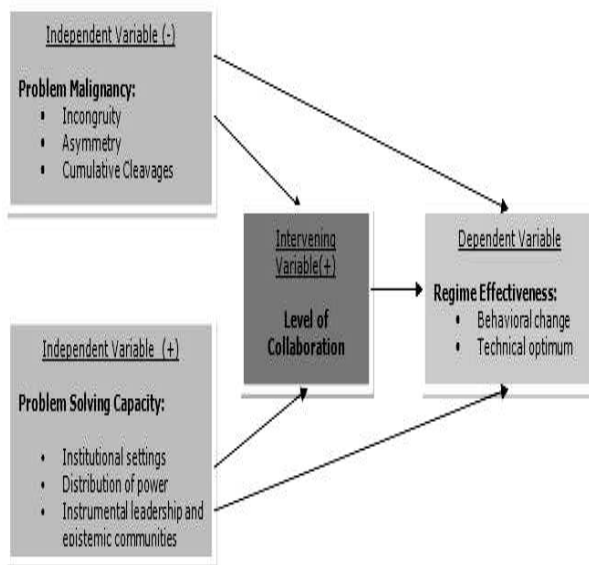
Independent Variable (-)

Problem Malignancy:
- Incongruity
- Asymmetry
- Cumulative Cleavages

Intervening Variable(+)

Level of Collaboration

Dependent Variable

Regime Effectiveness:
- Behavioral change
- Technical optimum

Independent Variable (+)

Problem Solving Capacity:
- Institutional settings
- Distribution of power
- Instrumental leadership and epistemic communities